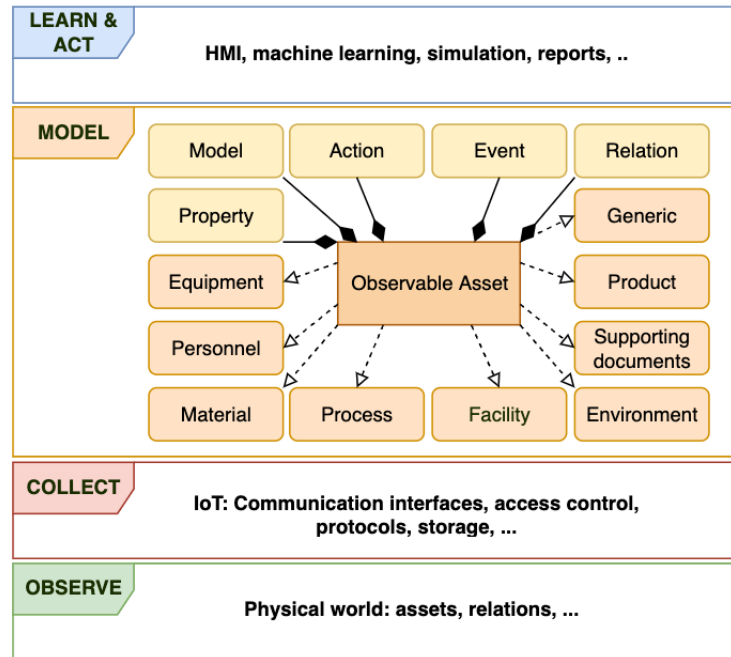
LEARN & ACT

HMI, machine learning, simulation, reports, ..

MODEL

Model

Action

Event

Relation

Property

Generic

Equipment

Observable Asset

Product

Personnel

Supporting documents

Material

Process

Facility

Environment

COLLECT

IoT: Communication interfaces, access control, protocols, storage, ...

OBSERVE

Physical world: assets, relations, ...